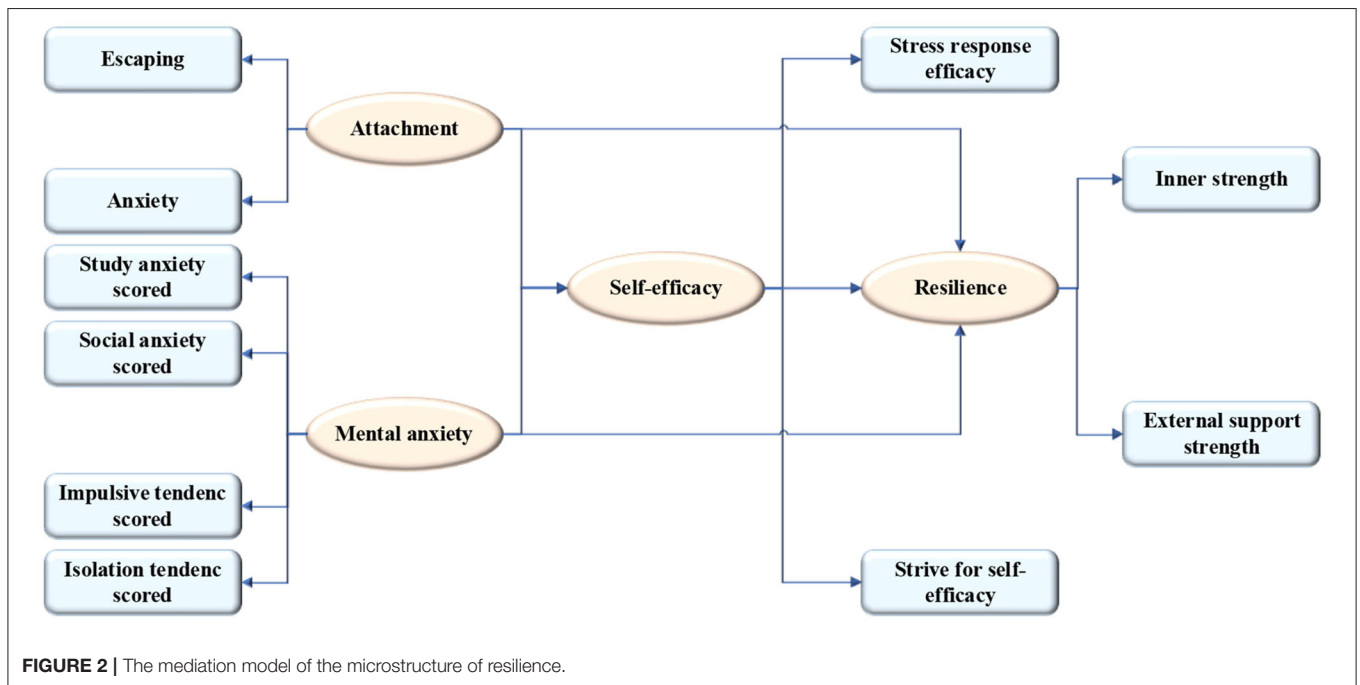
Escaping

Anxiety

Study anxiety scored

Social anxiety scored

Impulsive tendenc scored

Isolation tendenc scored

Attachment

Mental anxiety

Self-efficacy

Stress response efficacy

Strive for self-efficacy

Resilience

Inner strength

External support strength

FIGURE 2 | The mediation model of the microstructure of resilience.